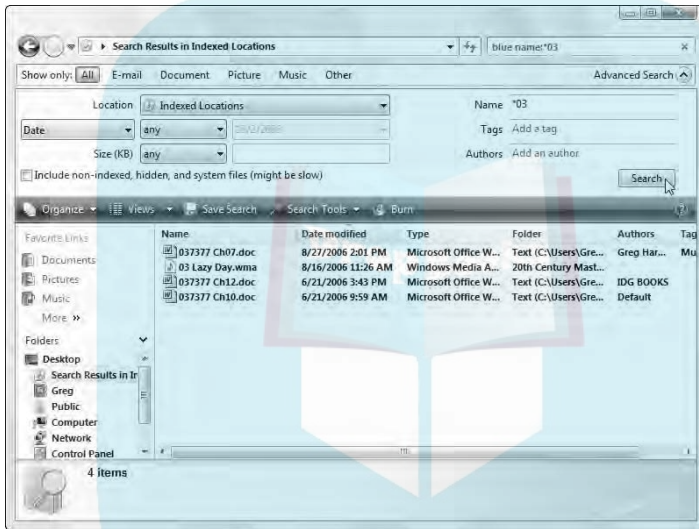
Search Results in Indexed Locations

blue name:*03

Show only: All E-mail Document Picture Music Other

Advanced Search

Location Indexed Locations

Name *03

Date any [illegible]

Tags Add a tag

Size (KB) any

Authors Add an author

Include non-indexed, hidden, and system files (might be slow)

Search

Organize Views Save Search Search Tools Burn

Favorite Links

Documents

Pictures

Music

More »

Folders

Desktop

Search Results in Ir

Greg

Public

Computer

Network

Control Panel

| Name | Date modified | Type | Folder | Authors | Tag |
|---|---|---|---|---|---|
| 037377 Ch07.doc | 8/27/2006 2:01 PM | Microsoft Office W... | Text (C:\Users\Gre... | Greg Har... | Mu |
| 03 Lazy Day.wma | 8/16/2006 11:26 AM | Windows Media A... | 20th Century Mast... | | |
| 037377 Ch12.doc | 6/21/2006 3:43 PM | Microsoft Office W... | Text (C:\Users\Gre... | IDG BOOKS | |
| 037377 Ch10.doc | 6/21/2006 9:59 AM | Microsoft Office W... | Text (C:\Users\Gre... | Default | |

4 items